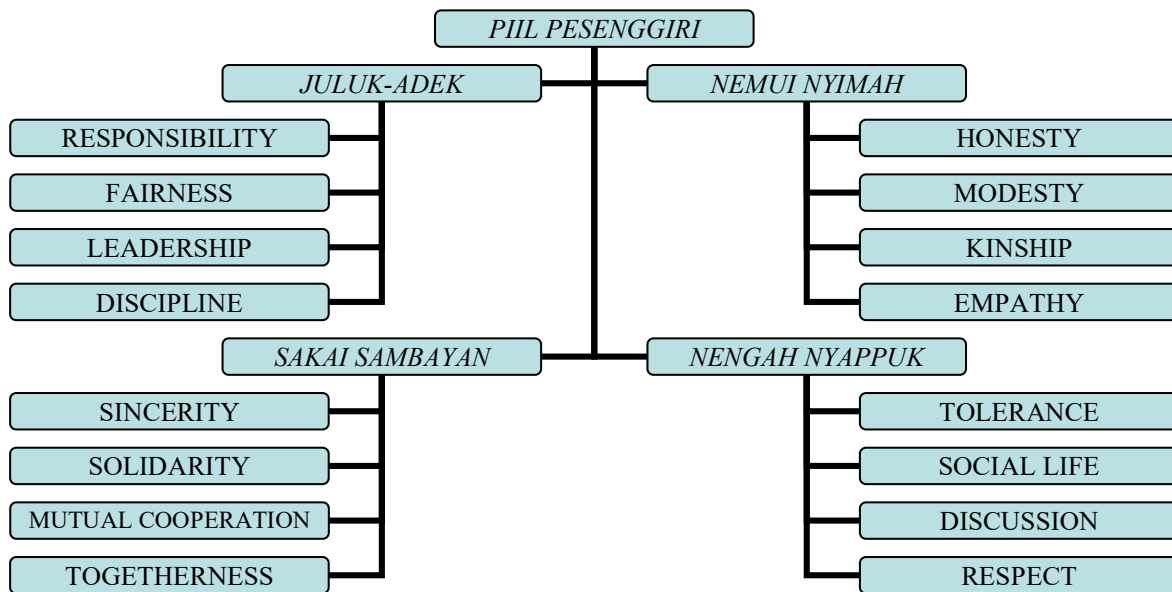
PIIL PESENGGIRI

JULUK-ADEK

NEMUI NYIMAH

RESPONSIBILITY

HONESTY

FAIRNESS

MODESTY

LEADERSHIP

KINSHIP

DISCIPLINE

EMPATHY

SAKAI SAMBAYAN

NENGAH NYAPPUK

SINCERITY

TOLERANCE

SOLIDARITY

SOCIAL LIFE

MUTUAL COOPERATION

DISCUSSION

TOGETHERNESS

RESPECT